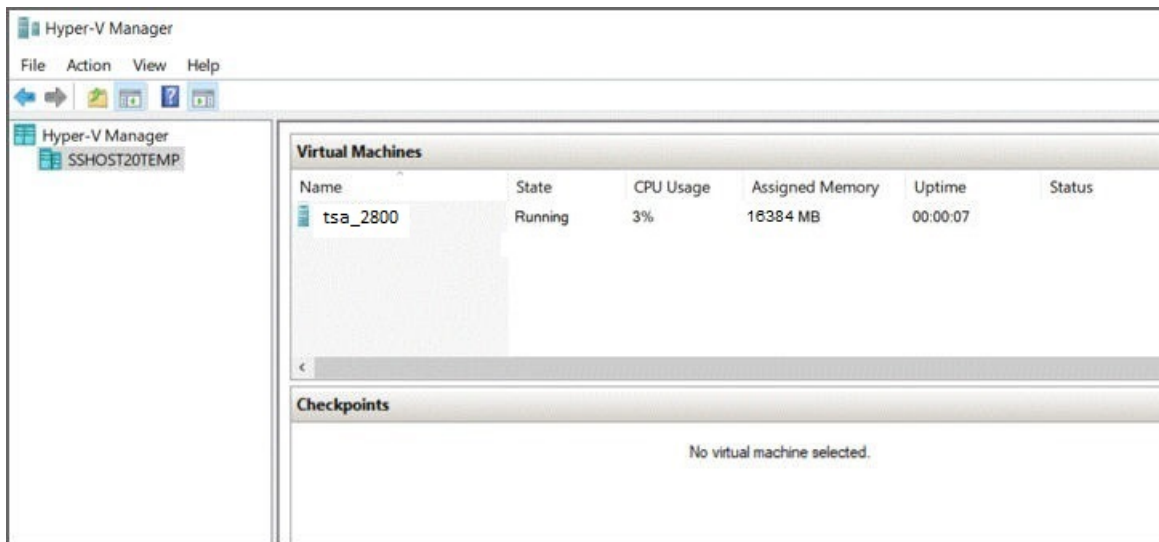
Hyper-V Manager

File Action View Help

Hyper-V Manager
SSHOST20TEMP

Virtual Machines

| Name | State | CPU Usage | Assigned Memory | Uptime | Status |
|---|---|---|---|---|---|
| tsa_2800 | Running | 3% | 16384 MB | 00:00:07 | |

Checkpoints

No virtual machine selected.